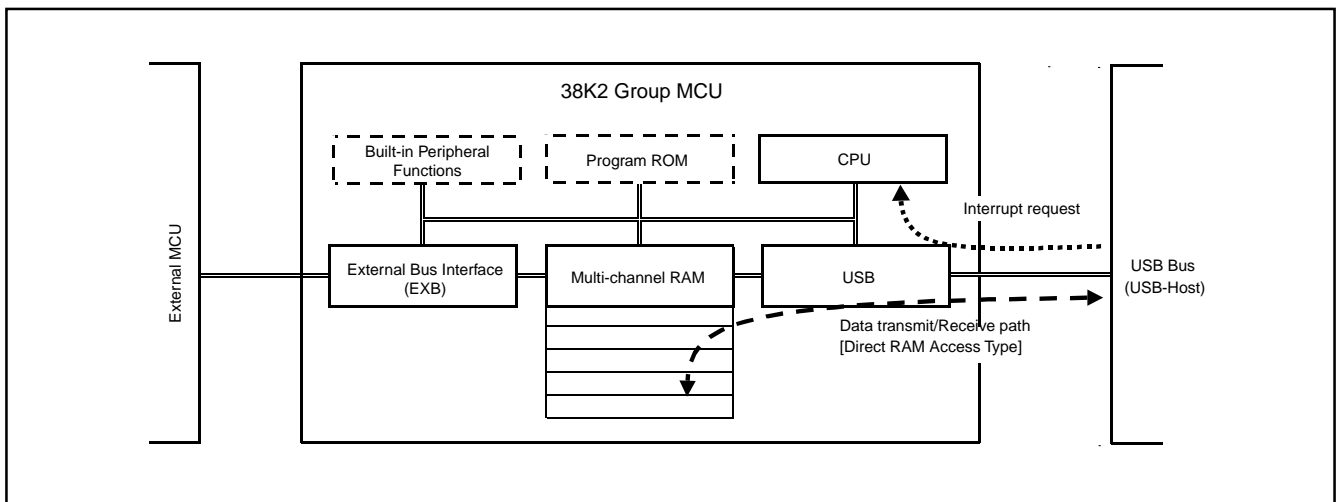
38K2 Group MCU

Built-in Peripheral Functions

Program ROM

CPU

Interrupt request

External MCU

External Bus Interface (EXB)

Multi-channel RAM

USB

USB Bus (USB-Host)

Data transmit/Receive path [Direct RAM Access Type]